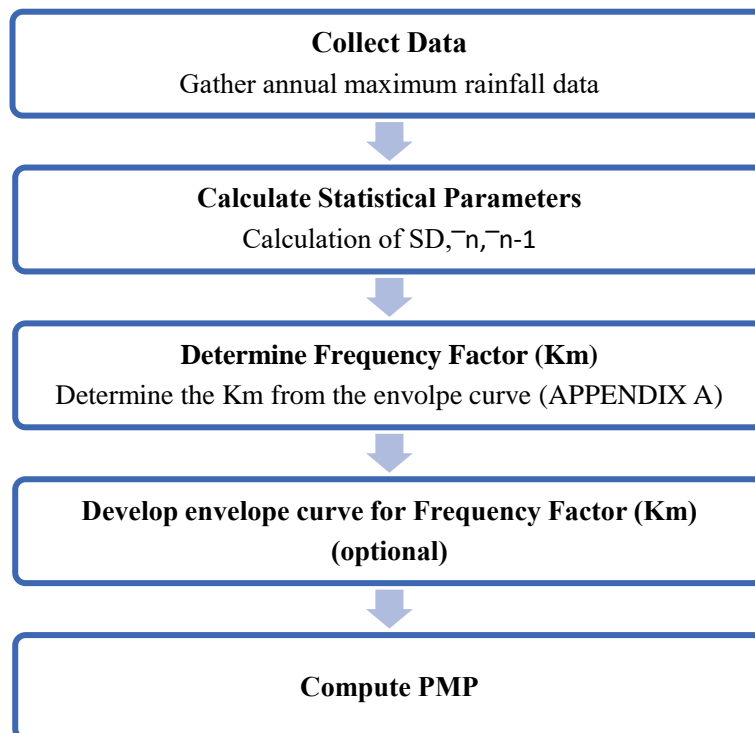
**Collect Data**
Gather annual maximum rainfall data

**Calculate Statistical Parameters**
Calculation of SD,‾n,‾n-1

**Determine Frequency Factor (Km)**
Determine the Km from the envolpe curve (APPENDIX A)

**Develop envelope curve for Frequency Factor (Km) (optional)**

**Compute PMP**